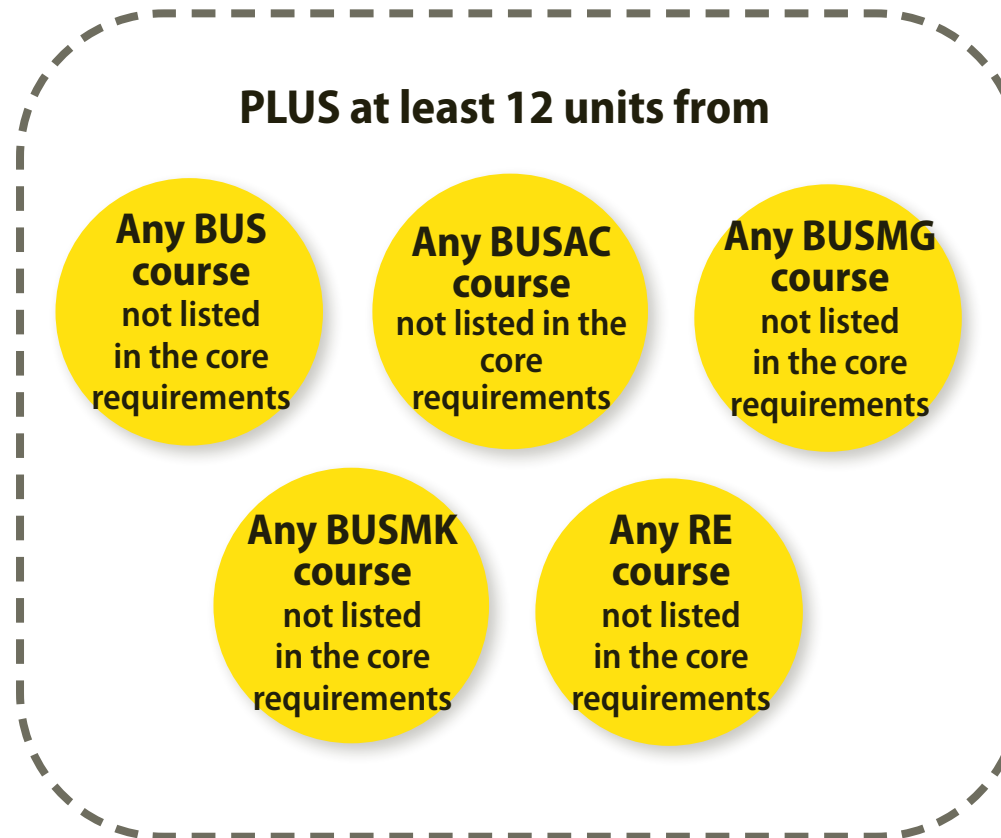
PLUS at least 12 units from

Any BUS course not listed in the core requirements

Any BUSAC course not listed in the core requirements

Any BUSMG course not listed in the core requirements

Any BUSMK course not listed in the core requirements

Any RE course not listed in the core requirements